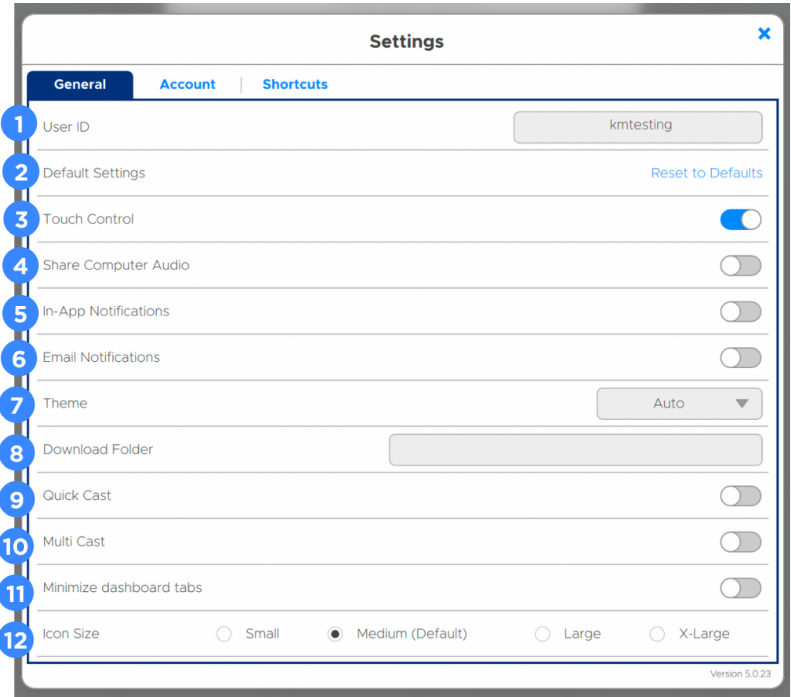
Settings

×

General | Account | Shortcuts

1 User ID kmtesting

2 Default Settings Reset to Defaults

3 Touch Control

4 Share Computer Audio

5 In-App Notifications

6 Email Notifications

7 Theme Auto

8 Download Folder

9 Quick Cast

10 Multi Cast

11 Minimize dashboard tabs

12 Icon Size Small Medium (Default) Large X-Large

Version 5.0.23